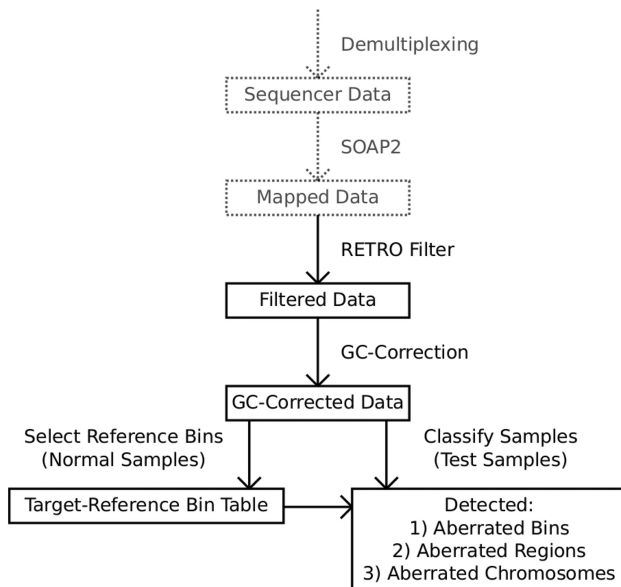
Demultiplexing

Sequencer Data

SOAP2

Mapped Data

RETRO Filter

Filtered Data

GC-Correction

GC-Corrected Data

Select Reference Bins
(Normal Samples)

Classify Samples
(Test Samples)

Target-Reference Bin Table

Detected:
1) Aberrated Bins
2) Aberrated Regions
3) Aberrated Chromosomes